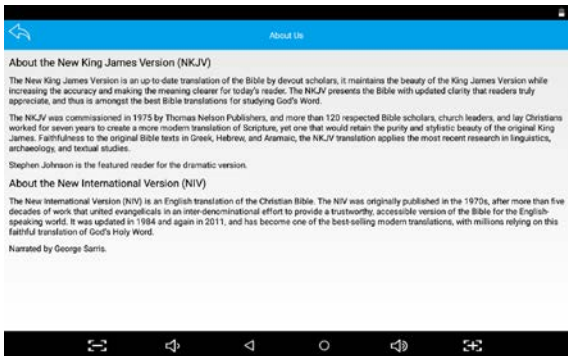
About Us

About the New King James Version (NKJV)

The New King James Version is an up-to-date translation of the Bible by devout scholars, it maintains the beauty of the King James Version while increasing the accuracy and making the meaning clearer for today's reader. The NKJV presents the Bible with updated clarity that readers truly appreciate, and thus is amongst the best Bible translations for studying God's Word.

The NKJV was commissioned in 1975 by Thomas Nelson Publishers, and more than 120 respected Bible scholars, church leaders, and lay Christians worked for seven years to create a more modern translation of Scripture, yet one that would retain the purity and stylistic beauty of the original King James. Faithfulness to the original Bible texts in Greek, Hebrew, and Aramaic, the NKJV translation applies the most recent research in linguistics, archaeology, and textual studies.

Stephen Johnson is the featured reader for the dramatic version.

About the New International Version (NIV)

The New International Version (NIV) is an English translation of the Christian Bible. The NIV was originally published in the 1970s, after more than five decades of work that united evangelicals in an inter-denominational effort to provide a trustworthy, accessible version of the Bible for the English-speaking world. It was updated in 1984 and again in 2011, and has become one of the best-selling modern translations, with millions relying on this faithful translation of God's Holy Word.

Narrated by George Sarris.